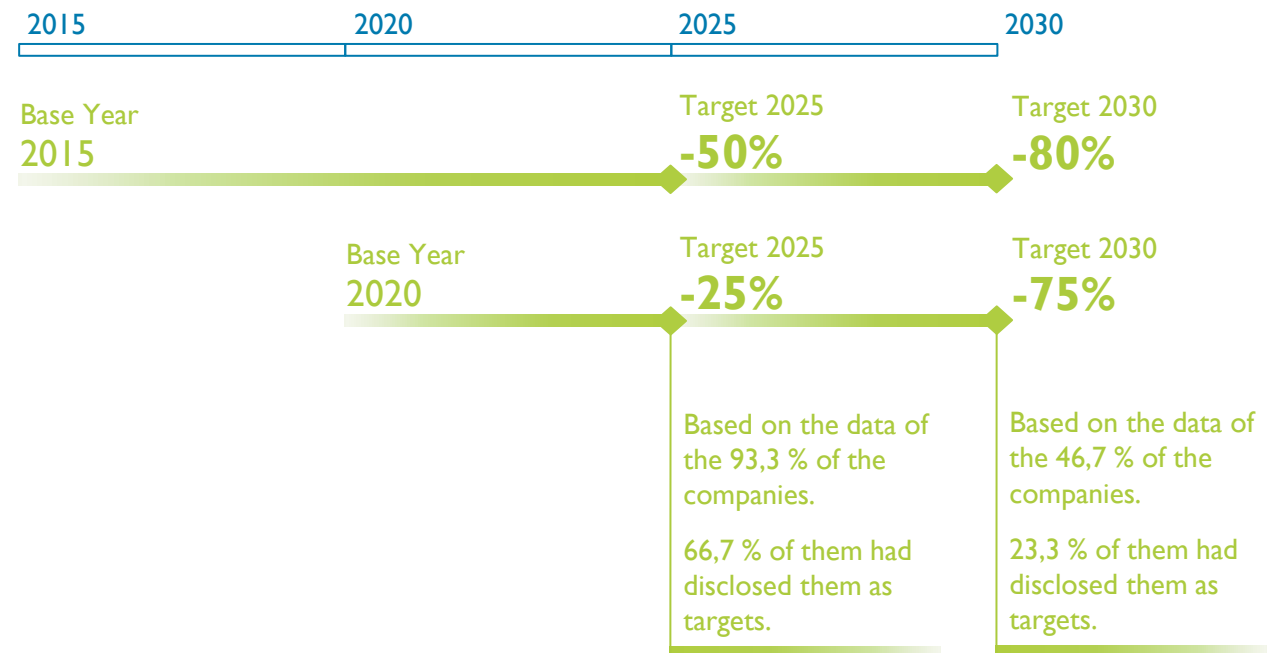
2015 2020 2025 2030

Base Year
2015

Target 2025
-50%

Target 2030
-80%

Base Year
2020

Target 2025
-25%

Target 2030
-75%

Based on the data of the 93,3 % of the companies.

66,7 % of them had disclosed them as targets.

Based on the data of the 46,7 % of the companies.

23,3 % of them had disclosed them as targets.